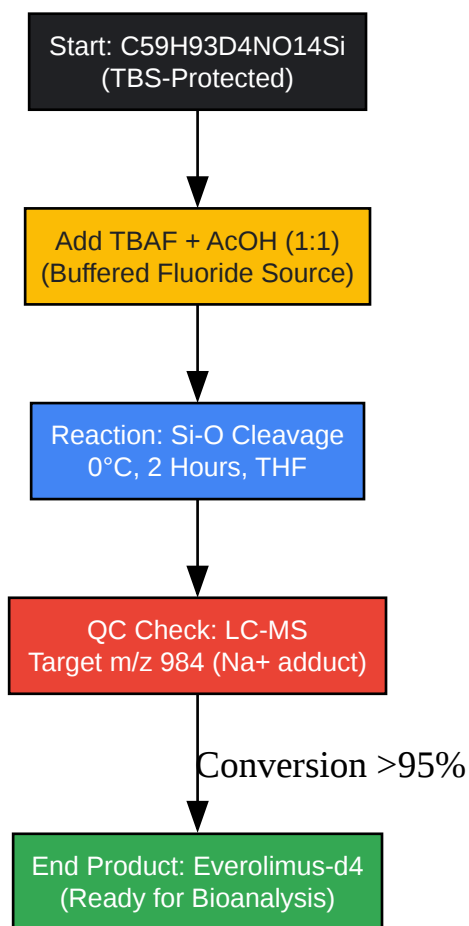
Start: C59H93D4NO14Si
(TBS-Protected)

Add TBAF + AcOH (1:1)
(Buffered Fluoride Source)

Reaction: Si-O Cleavage
0°C, 2 Hours, THF

QC Check: LC-MS
Target m/z 984 (Na+ adduct)

Conversion >95%

End Product: Everolimus-d4
(Ready for Bioanalysis)